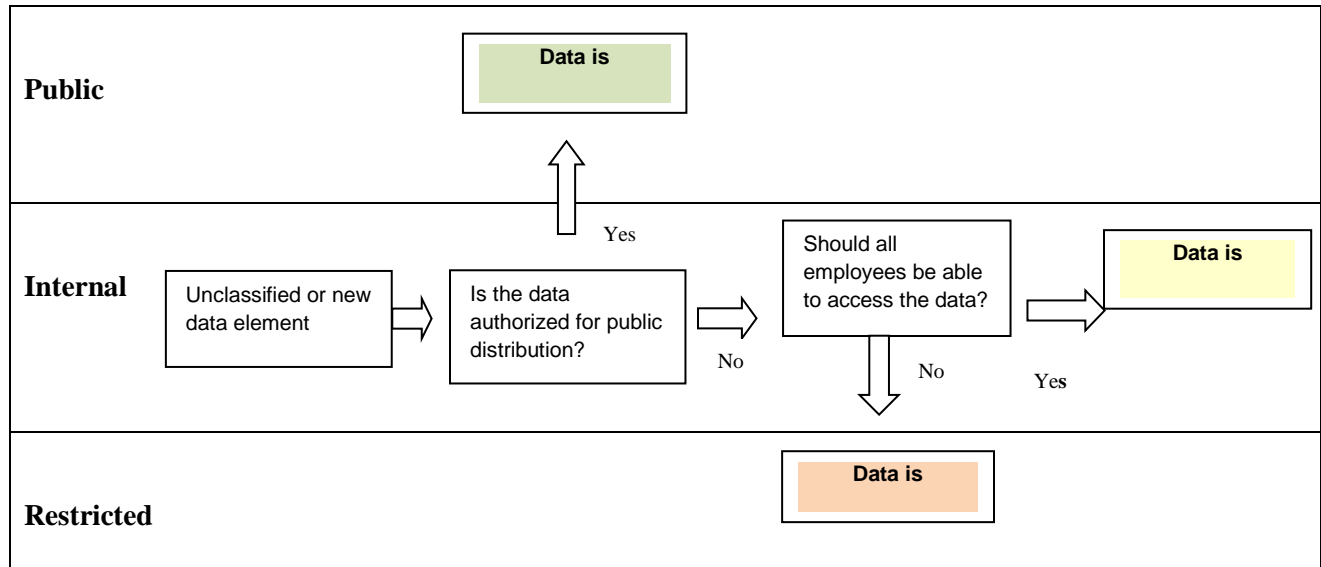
Public

Data is

Yes

Internal

Unclassified or new data element

Is the data authorized for public distribution?

No

Should all employees be able to access the data?

No

Yes

Data is

Restricted

Data is